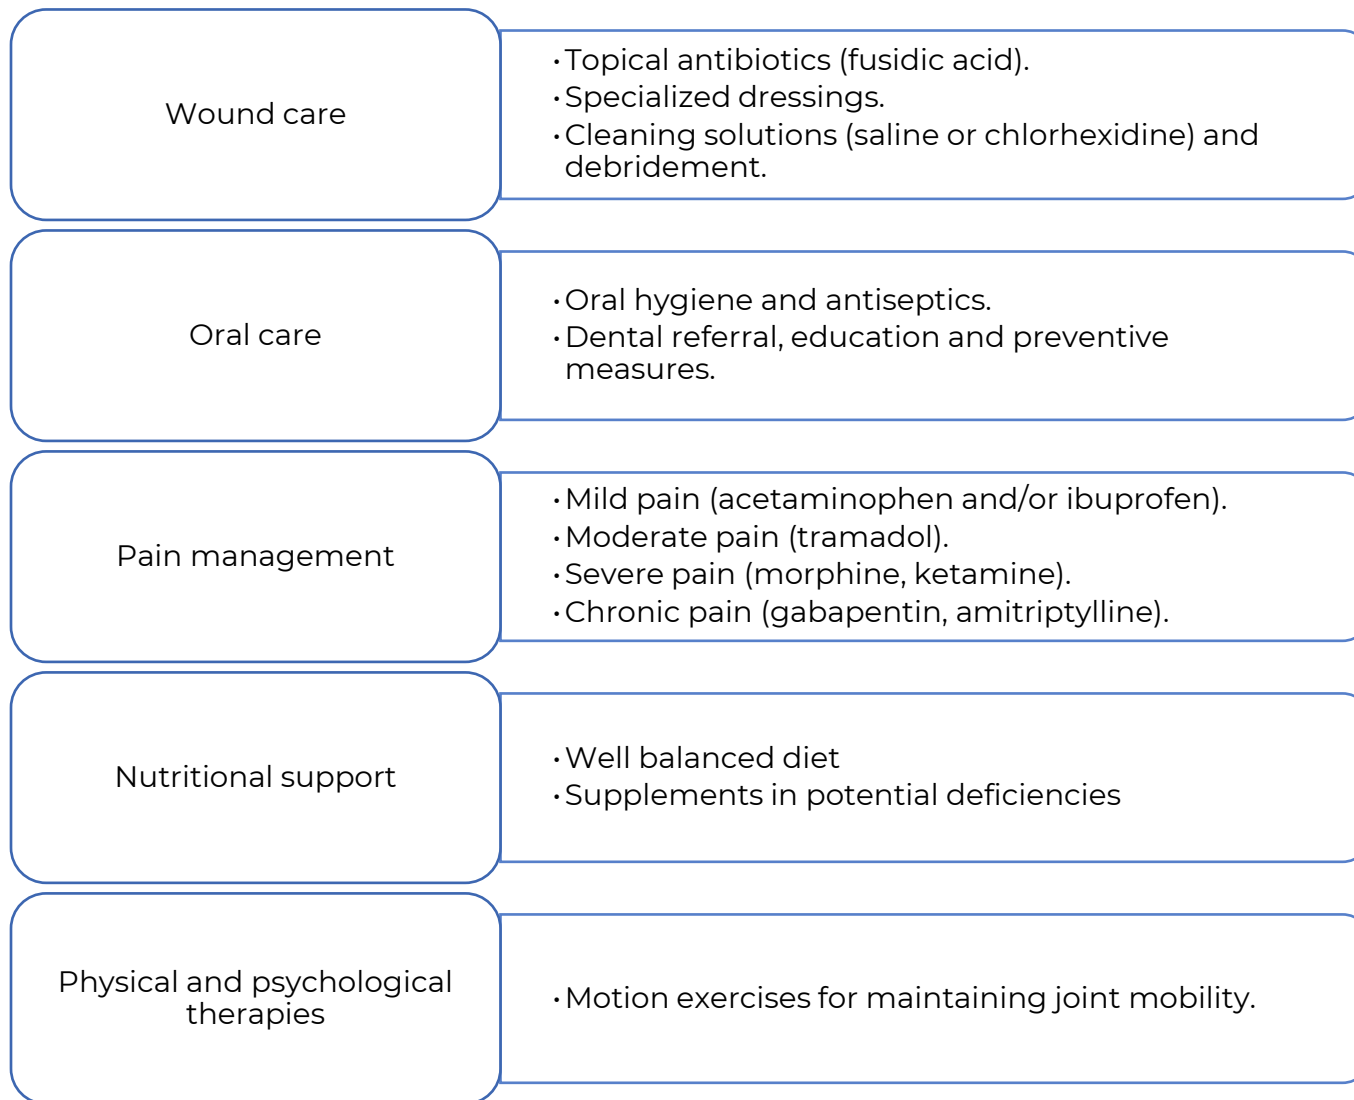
Wound care

- Topical antibiotics (fusidic acid).
- Specialized dressings.
- Cleaning solutions (saline or chlorhexidine) and debridement.

Oral care

- Oral hygiene and antiseptics.
- Dental referral, education and preventive measures.

Pain management

- Mild pain (acetaminophen and/or ibuprofen).
- Moderate pain (tramadol).
- Severe pain (morphine, ketamine).
- Chronic pain (gabapentin, amitriptylline).

Nutritional support

- Well balanced diet
- Supplements in potential deficiencies

Physical and psychological therapies

- Motion exercises for maintaining joint mobility.